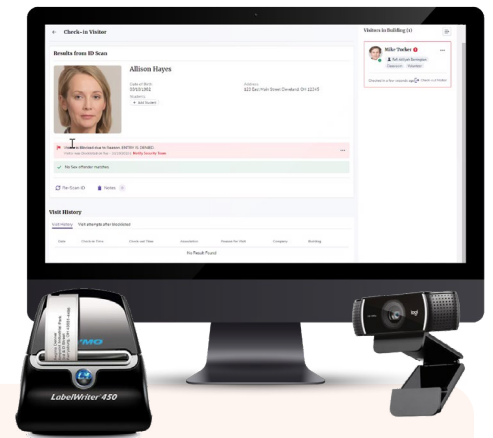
← Check-in Visitor

Results from ID Scan

Allison Hayes

Date of Birth
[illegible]

Address
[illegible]

Students
+ Add Student

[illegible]

No Sex offender matches

Re-Scan ID

Notes

Visit History

Visit History

Visit attempts after blocklisted

Date

Check-in Time

Check-out Time

Destination

Reason for Visit

Company

Building

No Result Found

Visitors in Building (1)

Mike Tucker

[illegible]

Checked in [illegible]

DYMO

LabelWriter 450

logi